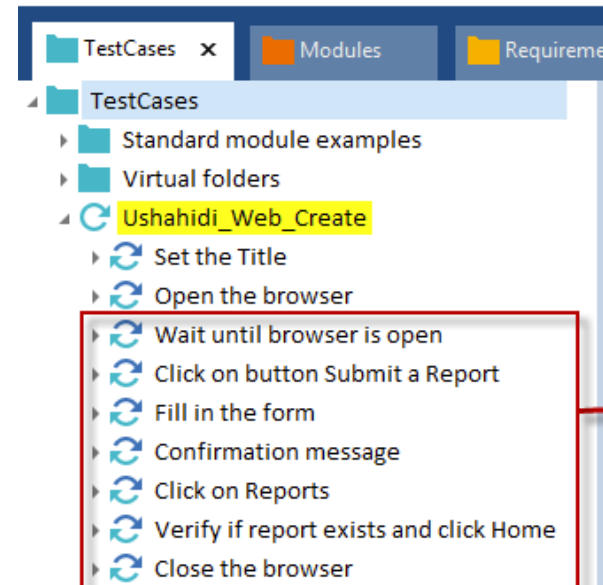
TestCases ✕
Modules
Requireme

TestCases
Standard module examples
Virtual folders
Ushahidi_Web_Create
Set the Title
Open the browser
Wait until browser is open
Click on button Submit a Report
Fill in the form
Confirmation message
Click on Reports
Verify if report exists and click Home
Close the browser